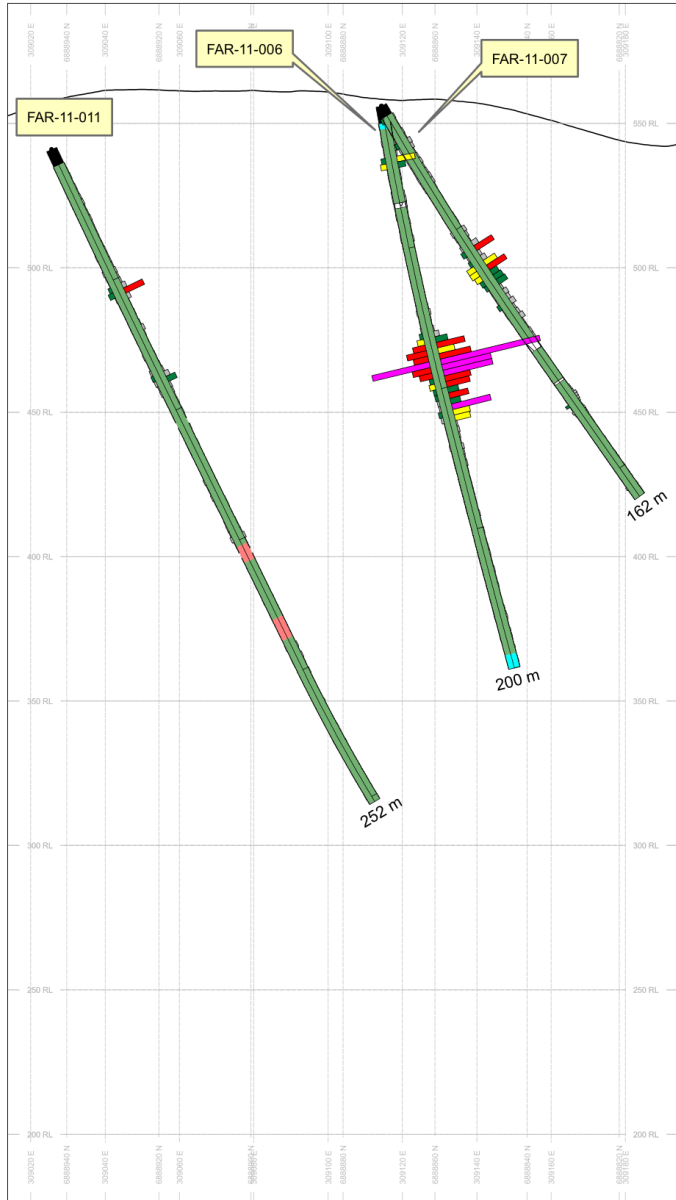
309020 E
6888940 N
309040 E
6888920 N
309060 E
6888900 N
309080 E
309100 E
6888880 N
309120 E
6888860 N
309140 E
6888840 N
309160 E
6888820 N
309180 E

FAR-11-006
FAR-11-007
FAR-11-011

550 RL
500 RL
450 RL
400 RL
350 RL
300 RL
250 RL
200 RL

550 RL
500 RL
450 RL
400 RL
350 RL
300 RL
250 RL
200 RL

162 m
200 m
252 m

309020 E
6888940 N
309040 E
6888920 N
309060 E
6888900 N
309080 E
309100 E
6888880 N
309120 E
6888860 N
309140 E
6888840 N
309160 E
6888820 N
309180 E